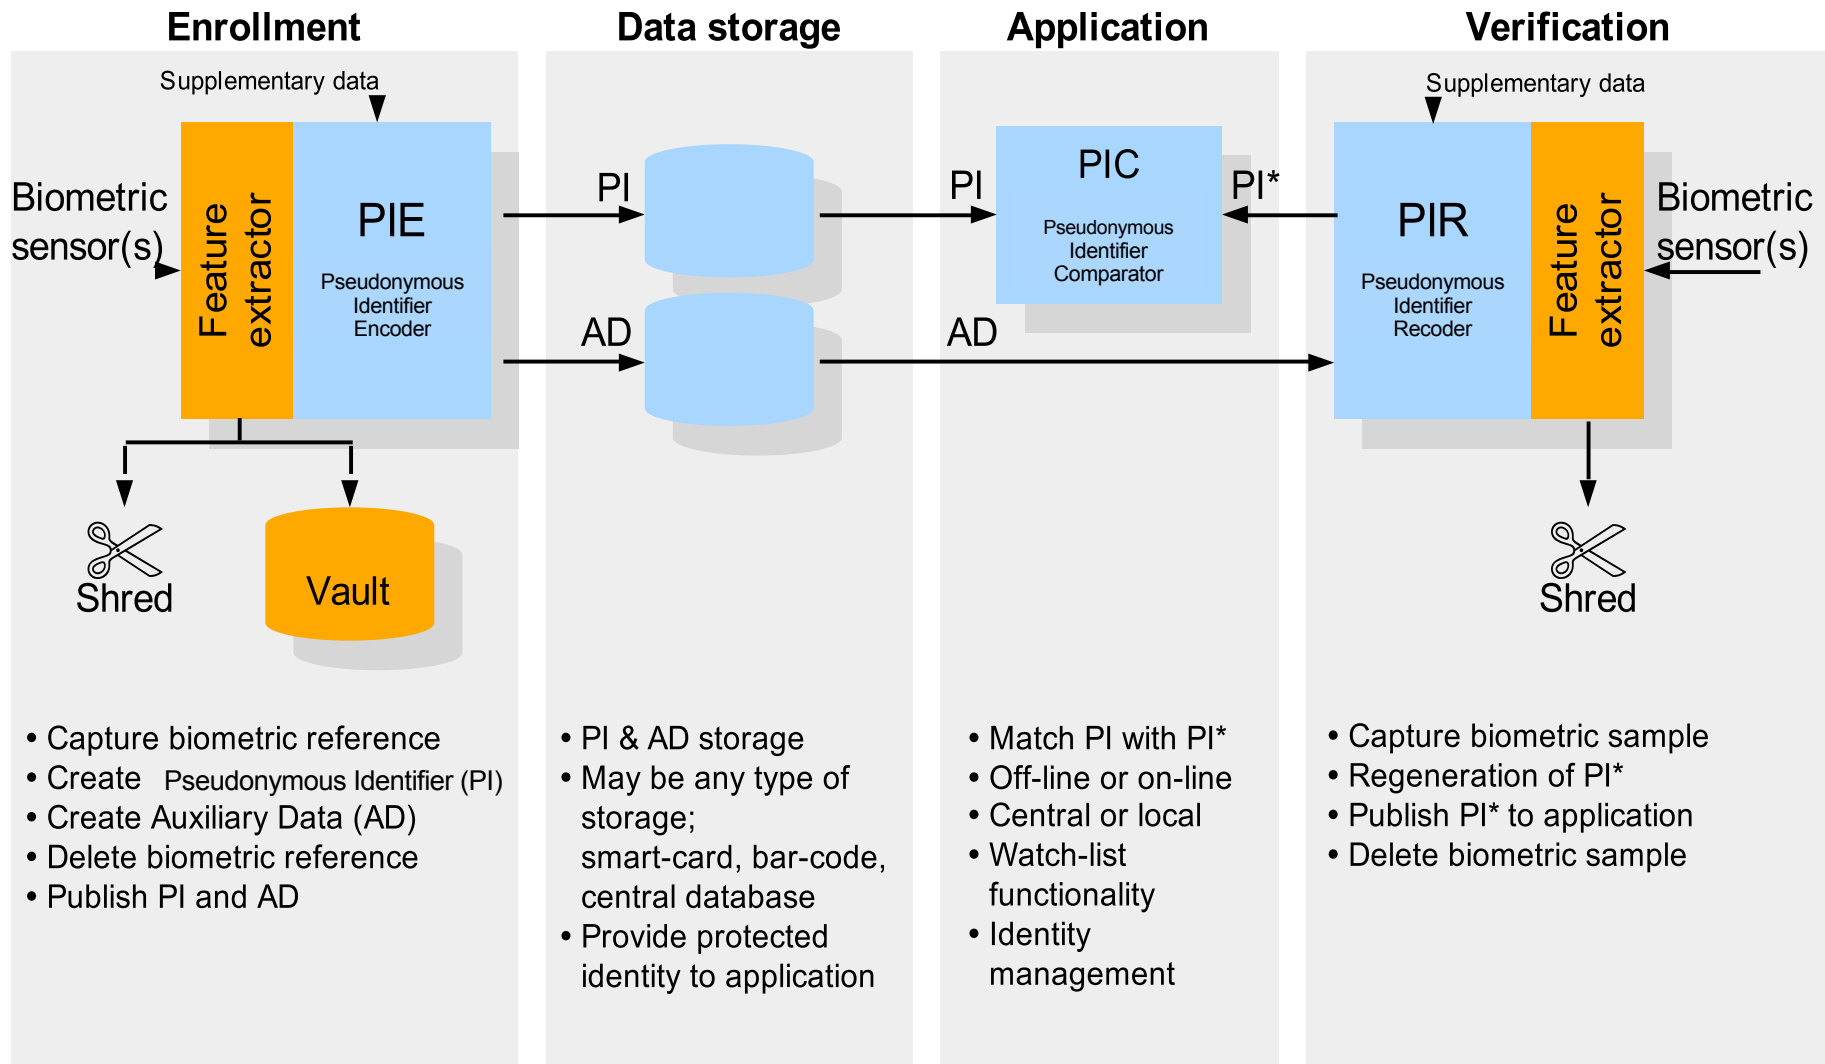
Enrollment

Supplementary data

Biometric sensor(s)

Feature extractor

PIE

Pseudonymous Identifier Encoder

Shred

Vault

• Capture biometric reference
• Create Pseudonymous Identifier (PI)
• Create Auxiliary Data (AD)
• Delete biometric reference
• Publish PI and AD

Data storage

PI

AD

• PI & AD storage
• May be any type of storage; smart-card, bar-code, central database
• Provide protected identity to application

Application

PI

PIC

Pseudonymous Identifier Comparator

PI*

AD

• Match PI with PI*
• Off-line or on-line
• Central or local
• Watch-list functionality
• Identity management

Verification

Supplementary data

PIR

Pseudonymous Identifier Recoder

Feature extractor

Biometric sensor(s)

Shred

• Capture biometric sample
• Regeneration of PI*
• Publish PI* to application
• Delete biometric sample